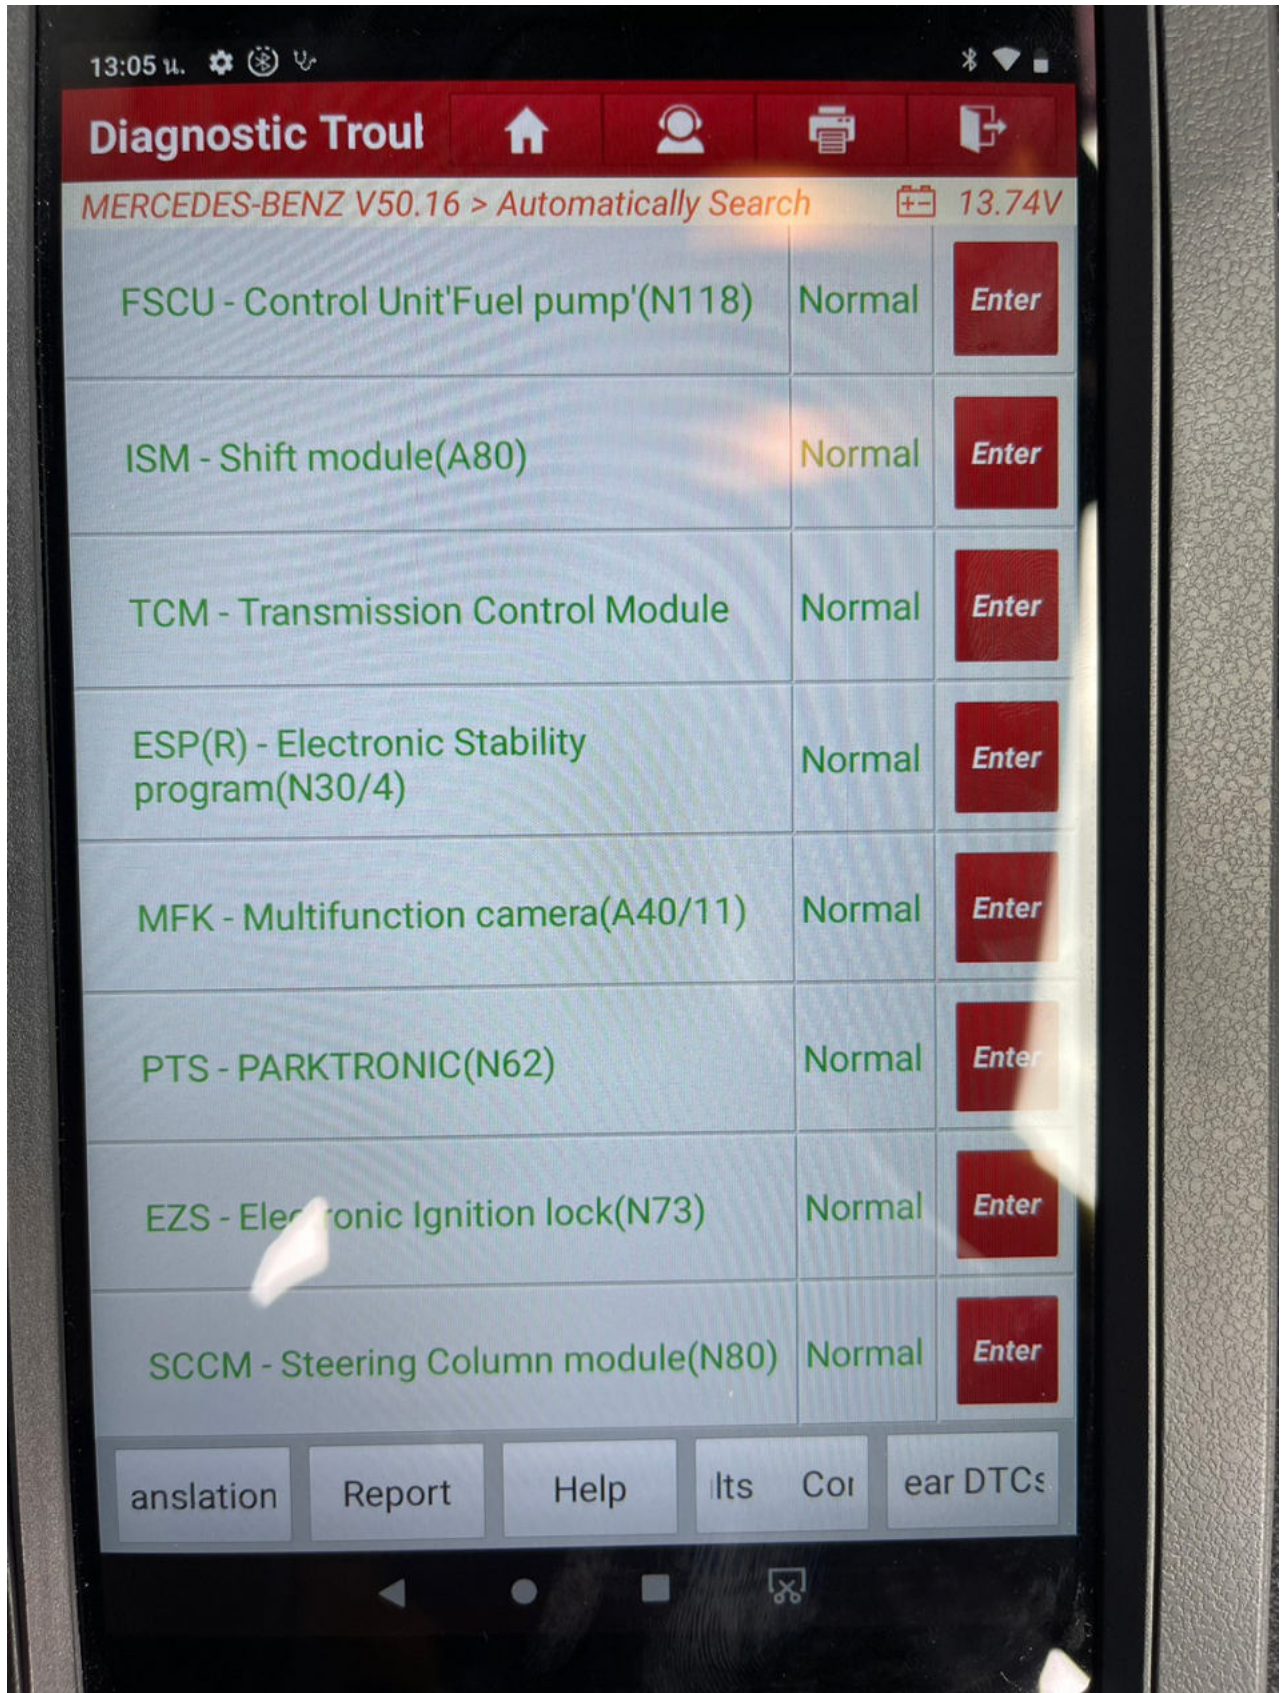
13:05 ч.

Diagnostic Troul

MERCEDES-BENZ V50.16 > Automatically Search 13.74V

| | | |
|---|---|---|
| FSCU - Control Unit'Fuel pump'(N118) | Normal | Enter |
| ISM - Shift module(A80) | Normal | Enter |
| TCM - Transmission Control Module | Normal | Enter |
| ESP(R) - Electronic Stability program(N30/4) | Normal | Enter |
| MFK - Multifunction camera(A40/11) | Normal | Enter |
| PTS - PARKTRONIC(N62) | Normal | Enter |
| EZS - Ele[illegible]onic Ignition lock(N73) | Normal | Enter |
| SCCM - Steering Column module(N80) | Normal | Enter |

anslation Report Help lts Coı ear DTCs